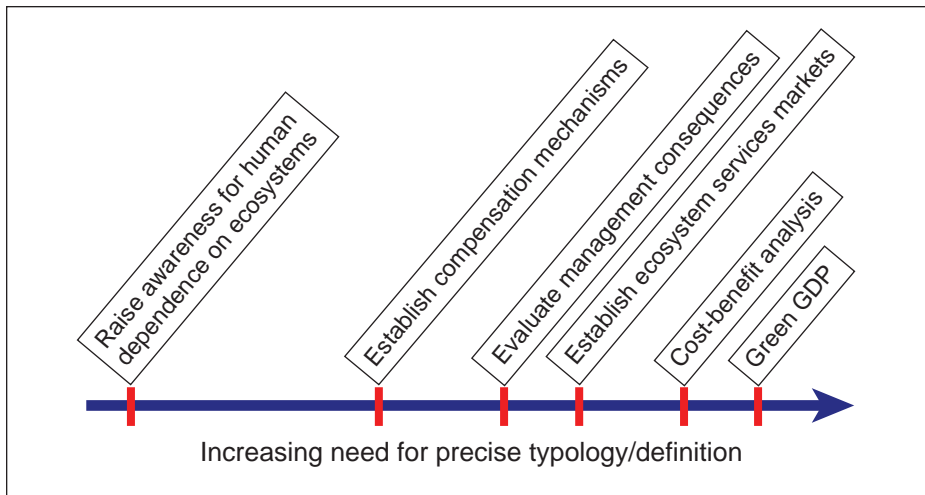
Raise awareness for human dependence on ecosystems

Establish compensation mechanisms

Evaluate management consequences

Establish ecosystem services markets

Cost-benefit analysis

Green GDP

Increasing need for precise typology/definition